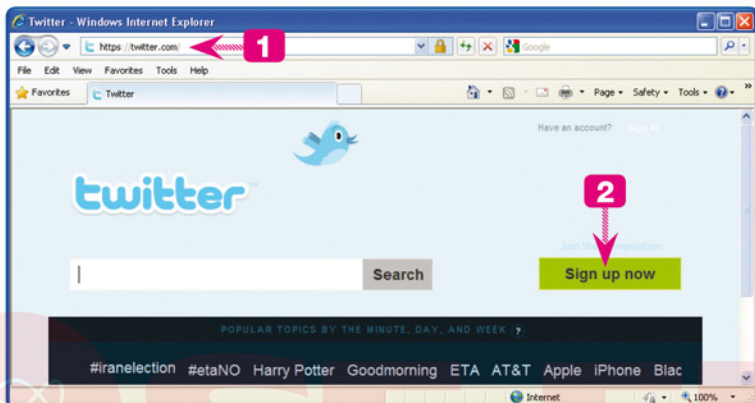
Twitter - Windows Internet Explorer

https://twitter.com/

1

Google

File Edit View Favorites Tools Help

Favorites Twitter

Page ▾ Safety ▾ Tools ▾

Have an account? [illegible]

twitter

2

Join the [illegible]versation

Search

Sign up now

POPULAR TOPICS BY THE MINUTE, DAY, AND WEEK ?

#iranelection #etaNO Harry Potter Goodmorning ETA AT&T Apple iPhone Blac

Internet

100%